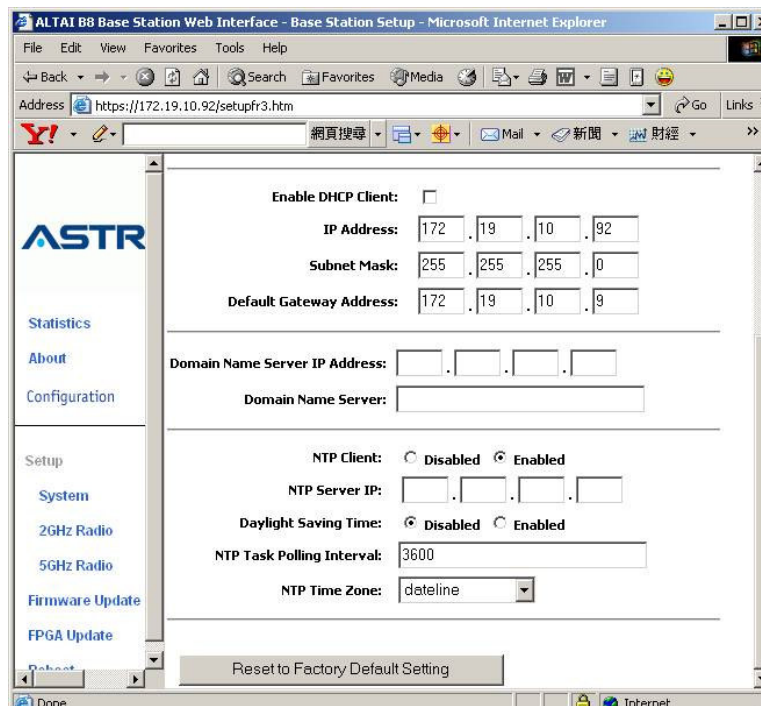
ALTAI B8 Base Station Web Interface - Base Station Setup - Microsoft Internet Explorer

File Edit View Favorites Tools Help

Back Search Favorites Media

Address https://172.19.10.92/setupfr3.htm Go Links

Y! 網頁搜尋 Mail 新聞 財經

ASTR

Statistics
About
Configuration

Setup
System
2GHz Radio
5GHz Radio
Firmware Update
FPGA Update
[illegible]

Enable DHCP Client:
IP Address: 172 . 19 . 10 . 92
Subnet Mask: 255 . 255 . 255 . 0
Default Gateway Address: 172 . 19 . 10 . 9

Domain Name Server IP Address: . . .
Domain Name Server:

NTP Client: Disabled Enabled
NTP Server IP: . . .
Daylight Saving Time: Disabled Enabled
NTP Task Polling Interval: 3600
NTP Time Zone: dateline

Reset to Factory Default Setting

Done Internet